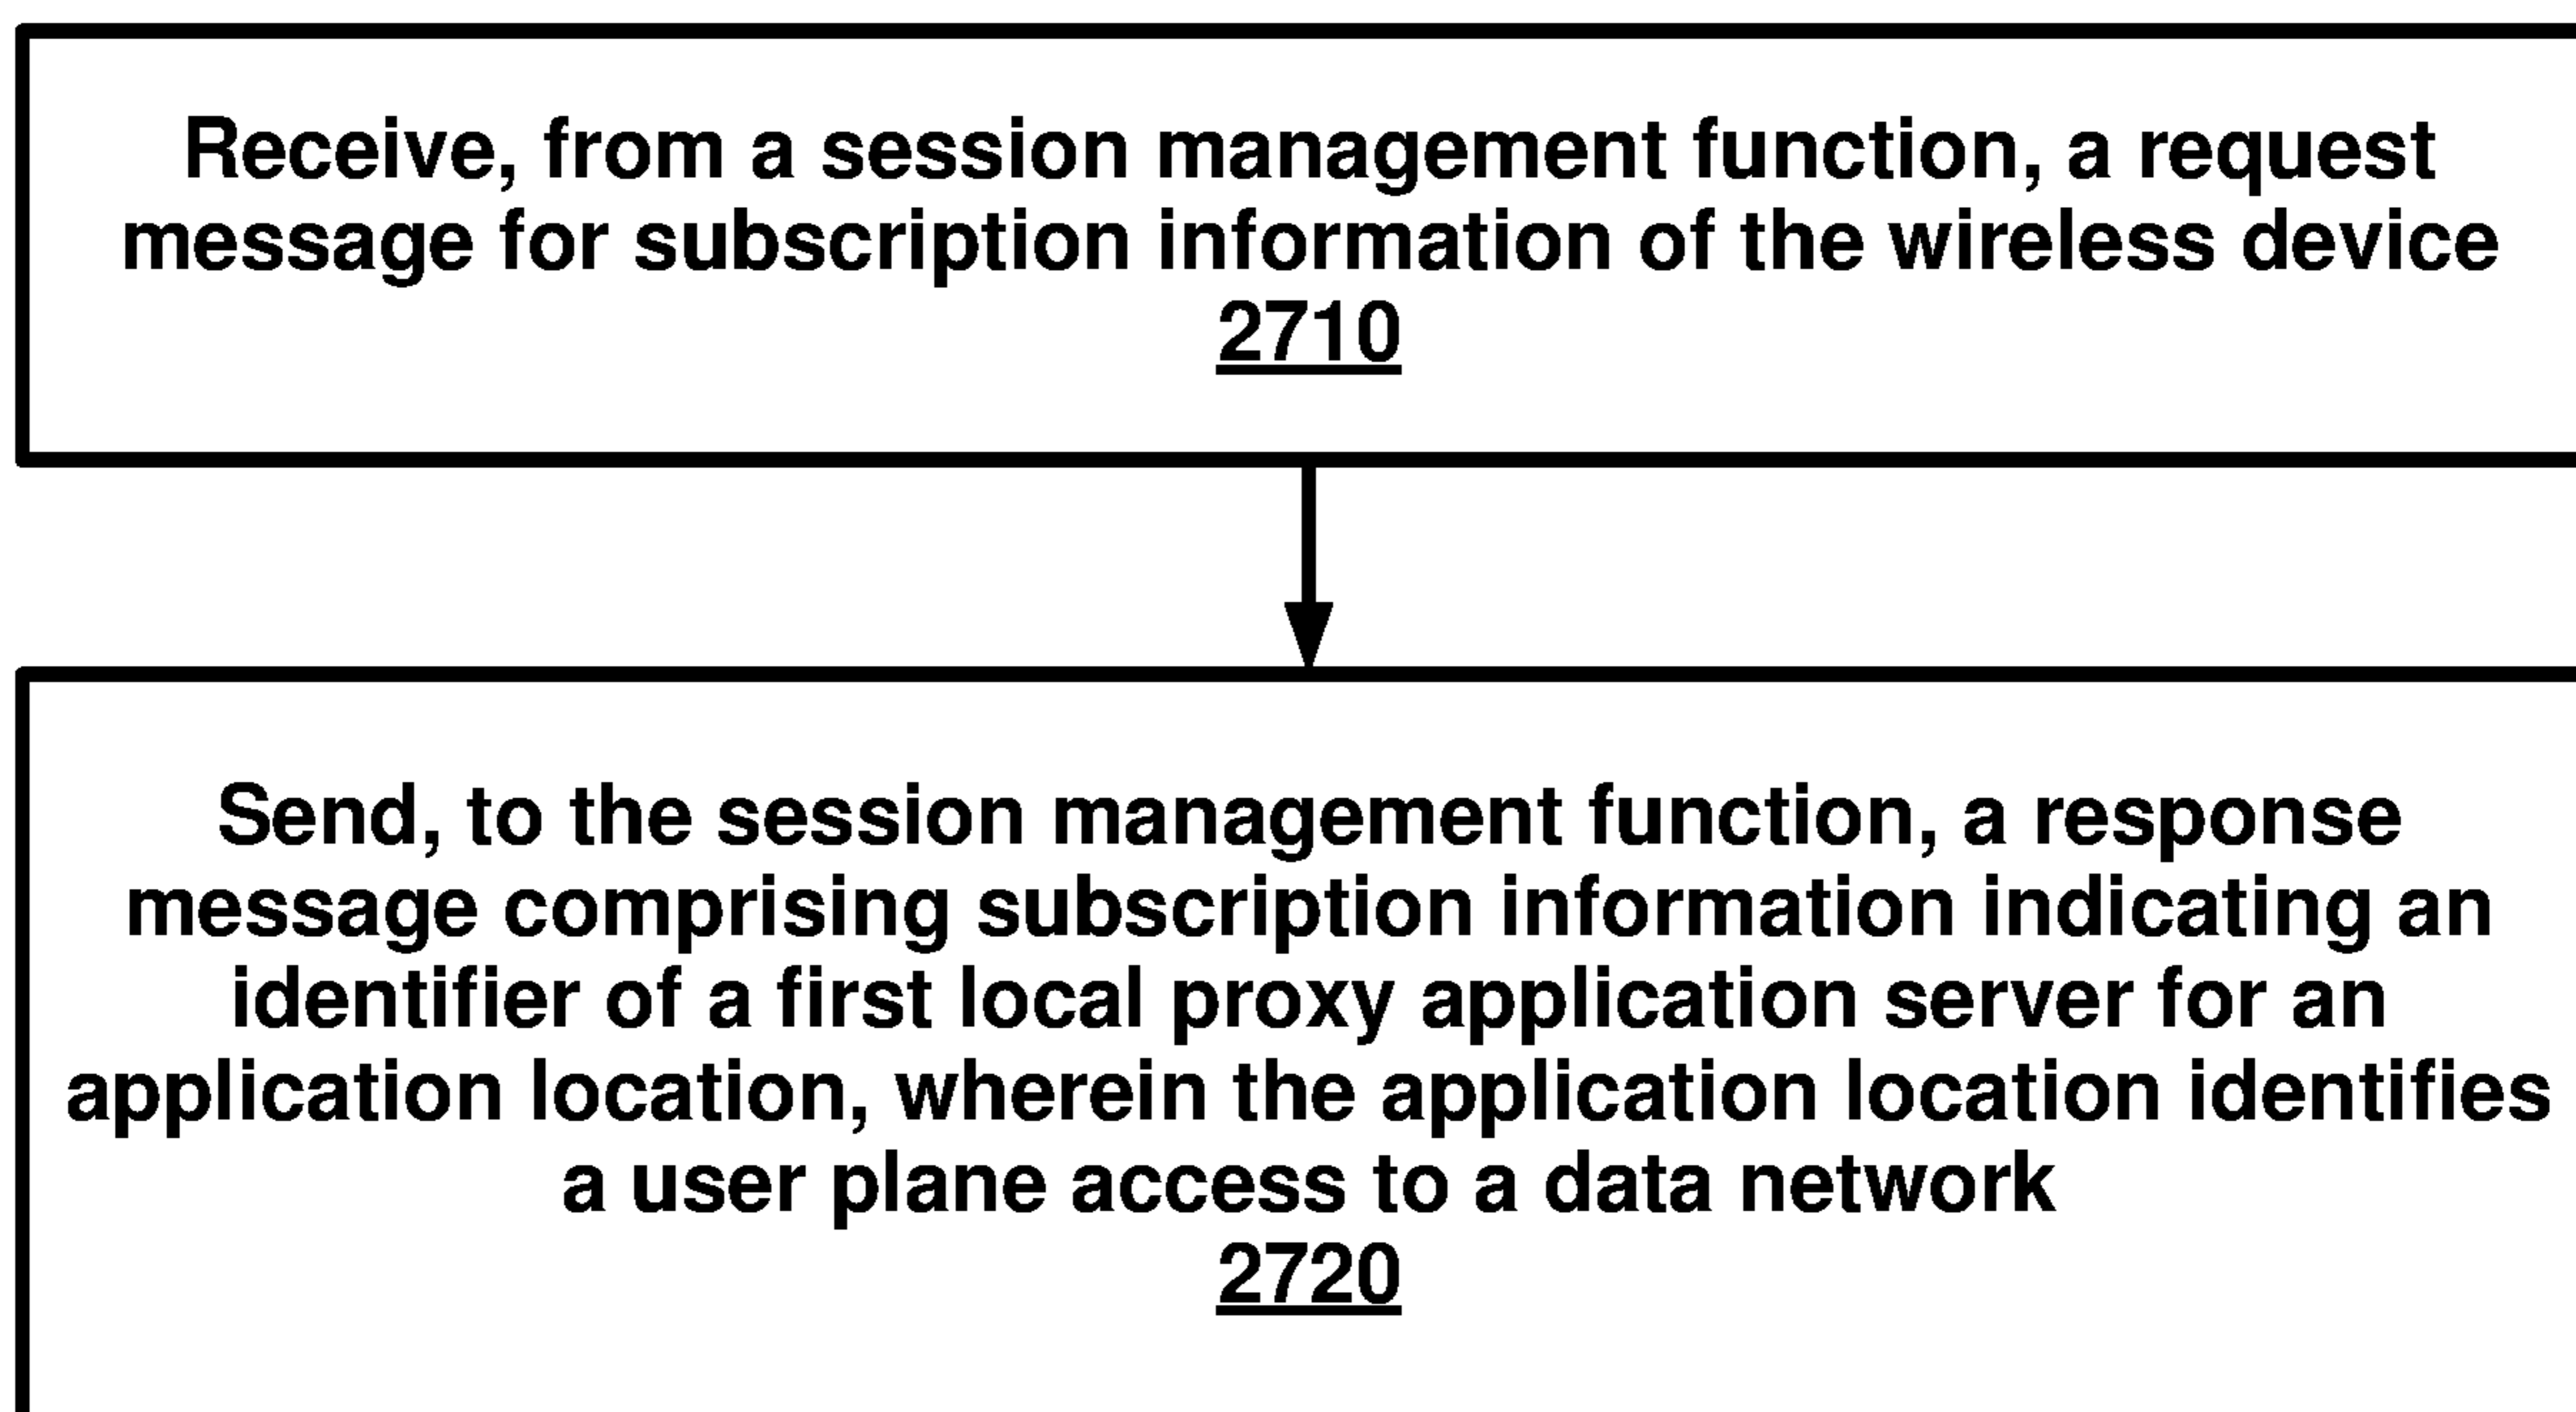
Receive, from a session management function, a request message for subscription information of the wireless device
2710

Send, to the session management function, a response message comprising subscription information indicating an identifier of a first local proxy application server for an application location, wherein the application location identifies a user plane access to a data network
2720